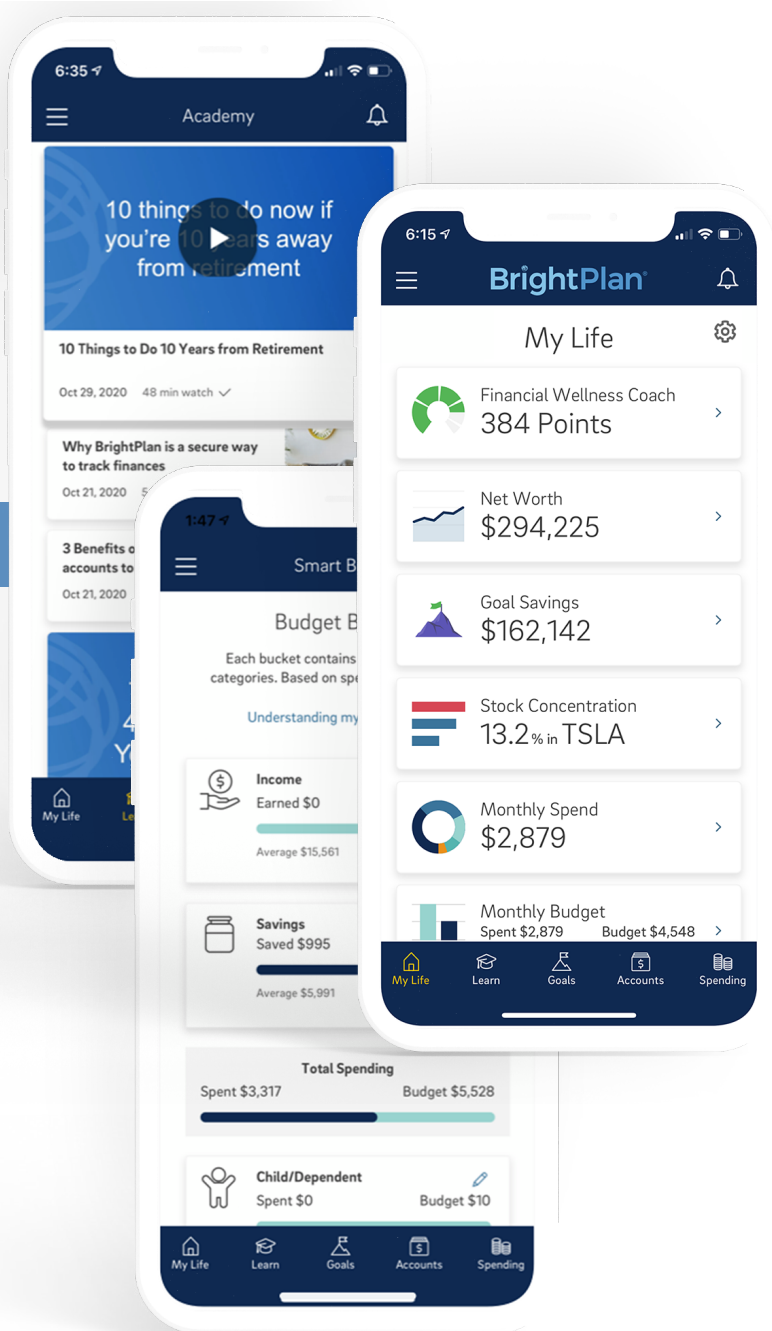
6:35

Academy

10 thing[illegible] do now if you're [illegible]ars away from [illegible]etirement

10 Things to Do 10 Years from Retirement

Oct 29, 2020 48 min watch

Why BrightPlan is a secure way to track finances

Oct 21, 2020

3 Benefits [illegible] accounts to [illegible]

Oct 21, 2020

My Life

1:47

Smart B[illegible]

Budget B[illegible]

Each bucket contains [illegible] categories. Based on spe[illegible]

Understanding my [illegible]

Income
Earned $0
Average $15,561

Savings
Saved $995
Average $5,991

Total Spending
Spent $3,317 Budget $5,528

Child/Dependent
Spent $0 Budget $10

My Life Learn Goals Accounts Spending

6:15

BrightPlan

My Life

Financial Wellness Coach
384 Points

Net Worth
$294,225

Goal Savings
$162,142

Stock Concentration
13.2% in TSLA

Monthly Spend
$2,879

Monthly Budget
Spent $2,879 Budget $4,548

My Life Learn Goals Accounts Spending